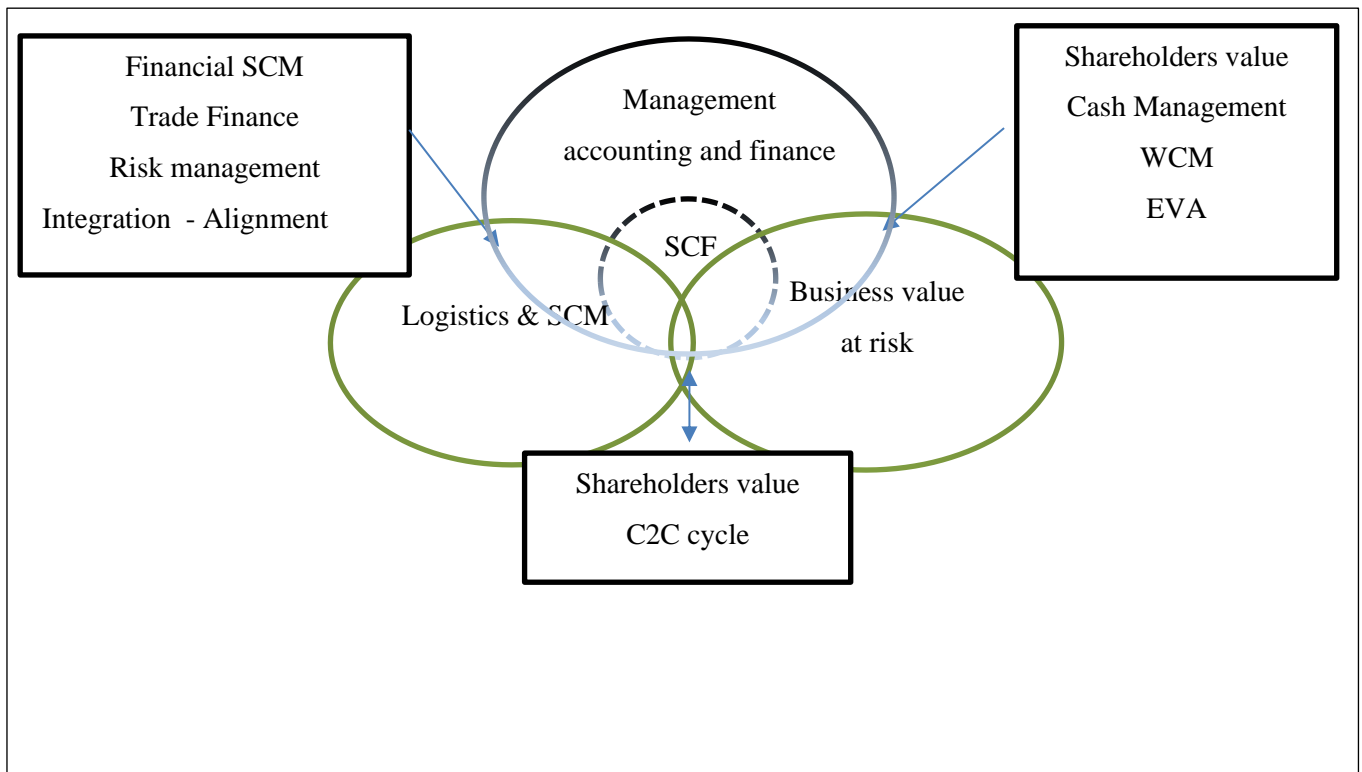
Financial SCM
Trade Finance
Risk management
Integration - Alignment

Management accounting and finance

Shareholders value
Cash Management
WCM
EVA

SCF

Logistics & SCM

Business value at risk

Shareholders value
C2C cycle